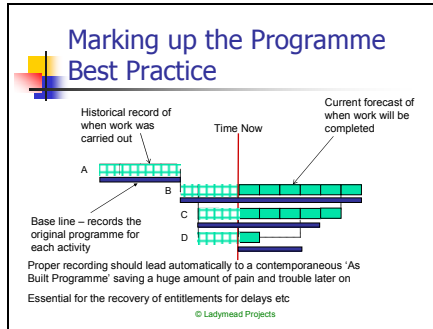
Marking up the Programme Best Practice

Historical record of when work was carried out

Time Now

Current forecast of when work will be completed

A

B

C

D

Base line – records the original programme for each activity

Proper recording should lead automatically to a contemporaneous 'As Built Programme' saving a huge amount of pain and trouble later on

Essential for the recovery of entitlements for delays etc

© Ladymead Projects